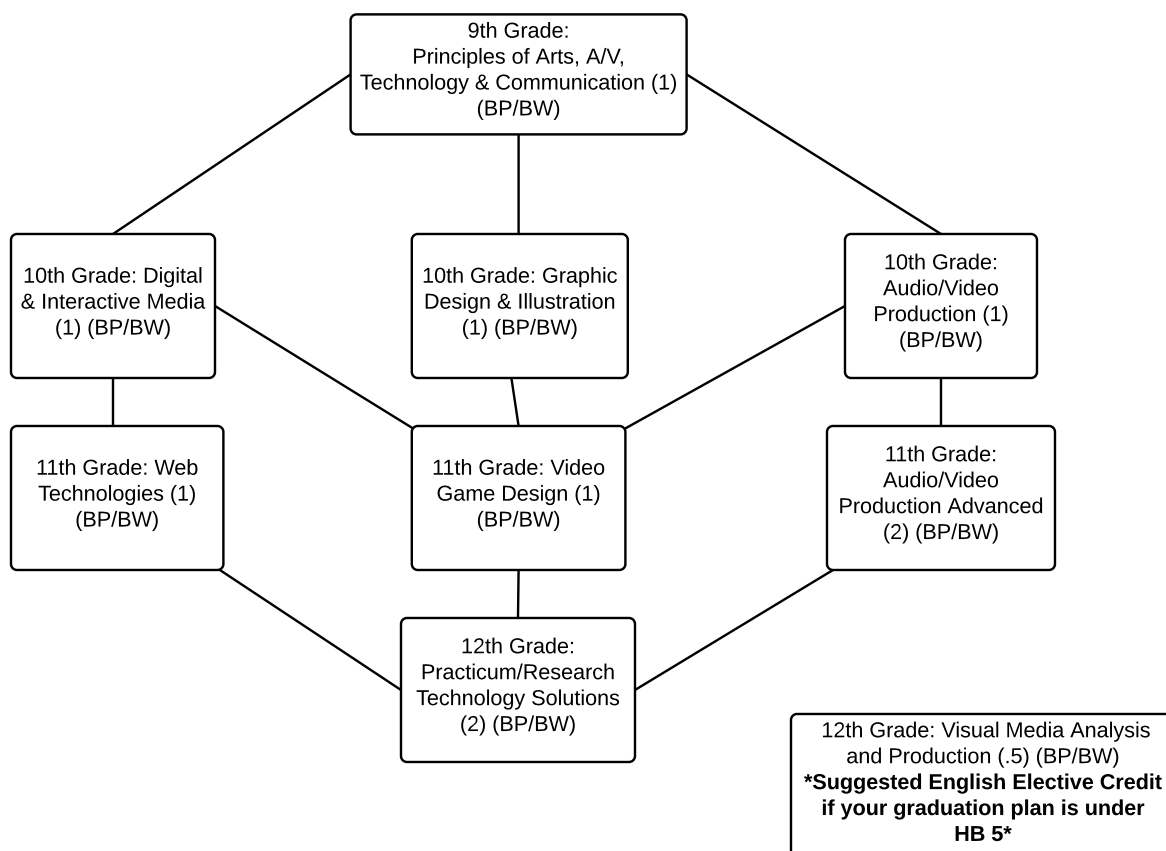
9th Grade: Principles of Arts, A/V, Technology & Communication (1) (BP/BW)

10th Grade: Digital & Interactive Media (1) (BP/BW)

10th Grade: Graphic Design & Illustration (1) (BP/BW)

10th Grade: Audio/Video Production (1) (BP/BW)

11th Grade: Web Technologies (1) (BP/BW)

11th Grade: Video Game Design (1) (BP/BW)

11th Grade: Audio/Video Production Advanced (2) (BP/BW)

12th Grade: Practicum/Research Technology Solutions (2) (BP/BW)

12th Grade: Visual Media Analysis and Production (.5) (BP/BW)
**\*Suggested English Elective Credit if your graduation plan is under HB 5\***